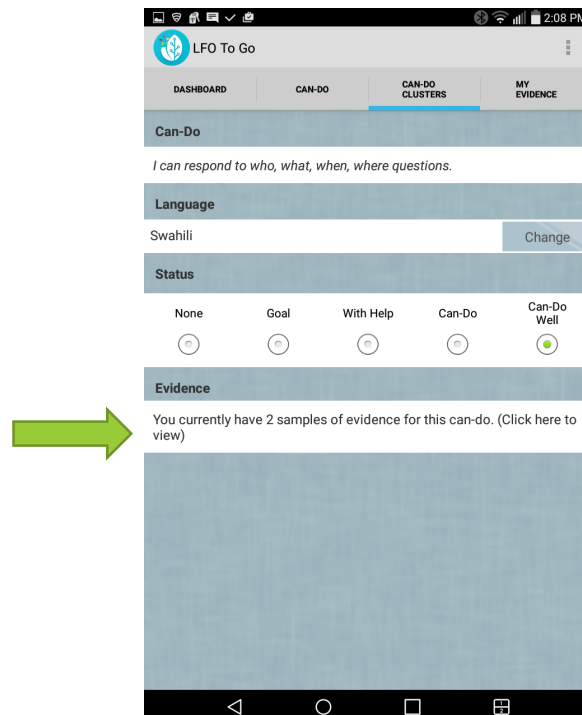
2:08 PM

LFO To Go

DASHBOARD | CAN-DO | CAN-DO CLUSTERS | MY EVIDENCE

Can-Do

I can respond to who, what, when, where questions.

Language

Swahili

Change

Status

None | Goal | With Help | Can-Do | Can-Do Well

Evidence

You currently have 2 samples of evidence for this can-do. (Click here to view)